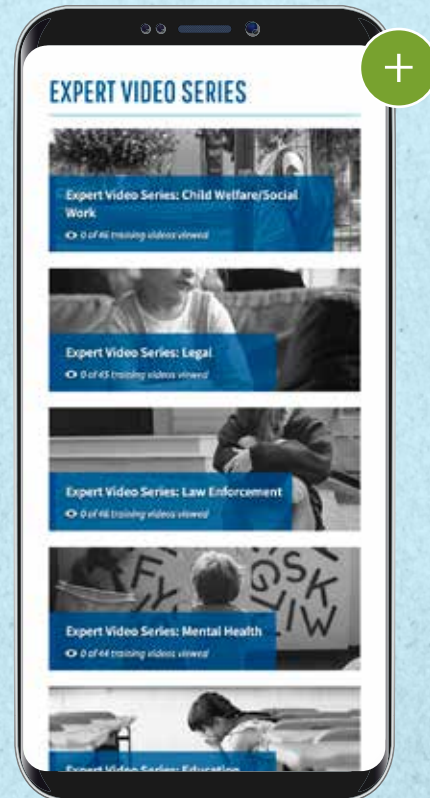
+

EXPERT VIDEO SERIES

Expert Video Series: Child Welfare/Social Work
0 of 46 training videos viewed

Expert Video Series: Legal
0 of 45 training videos viewed

Expert Video Series: Law Enforcement
0 of 46 training videos viewed

Expert Video Series: Mental Health
0 of 44 training videos viewed

Expert Video Series: Education